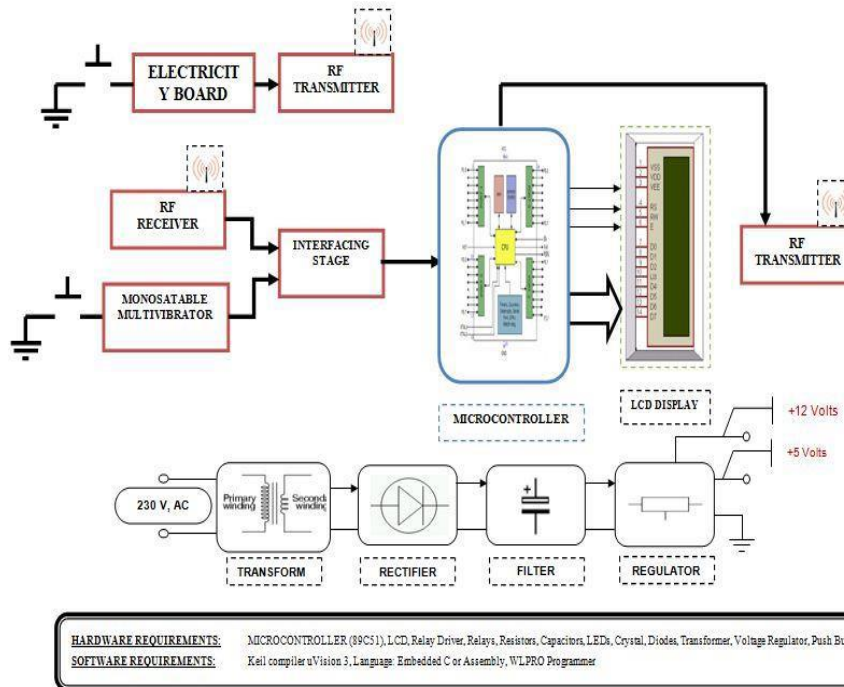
ELECTRICIT Y BOARD

RF TRANSMITTER

RF RECEIVER

INTERFACING STAGE

MONOSATABLE MULTIVIBRATOR

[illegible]

VSS
VDD
VEE
RS
RW
E
D0
D1
D2
D3
D4
D5
D6
D7

RF TRANSMITTER

MICROCONTROLLER

LCD DISPLAY

+12 Volts

+5 Volts

230 V, AC

Primary winding

Second winding

TRANSFORM

RECTIFIER

FILTER

REGULATOR

HARDWARE REQUIREMENTS: MICROCONTROLLER (89C51), LCD, Relay Driver, Relays, Resistors, Capacitors, LEDs, Crystal, Diodes, Transformer, Voltage Regulator, Push Bu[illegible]

SOFTWARE REQUIREMENTS: Keil compiler uVision 3, Language: Embedded C or Assembly, WLPRO Programmer